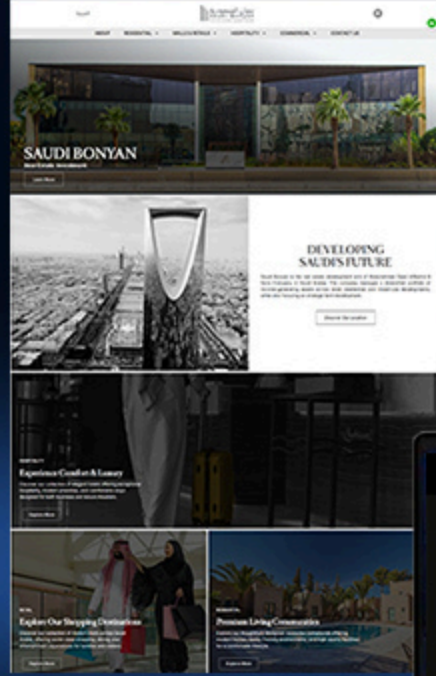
العربية

ABOUT RESIDENTIAL MALLS & RETAILS HOSPITALITY COMMERCIAL CONTACT US

SAUDI BONYAN

Real Estate Investment

Learn More

DEVELOPING SAUDI'S FUTURE

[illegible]

Discover Our Location

HOSPITALITY

Experience Comfort & Luxury

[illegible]

Explore More

RETAIL

Explore Our Shopping Destinations

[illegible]

Explore More

RESIDENTIAL

Premium Living Communities

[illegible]

Explore More